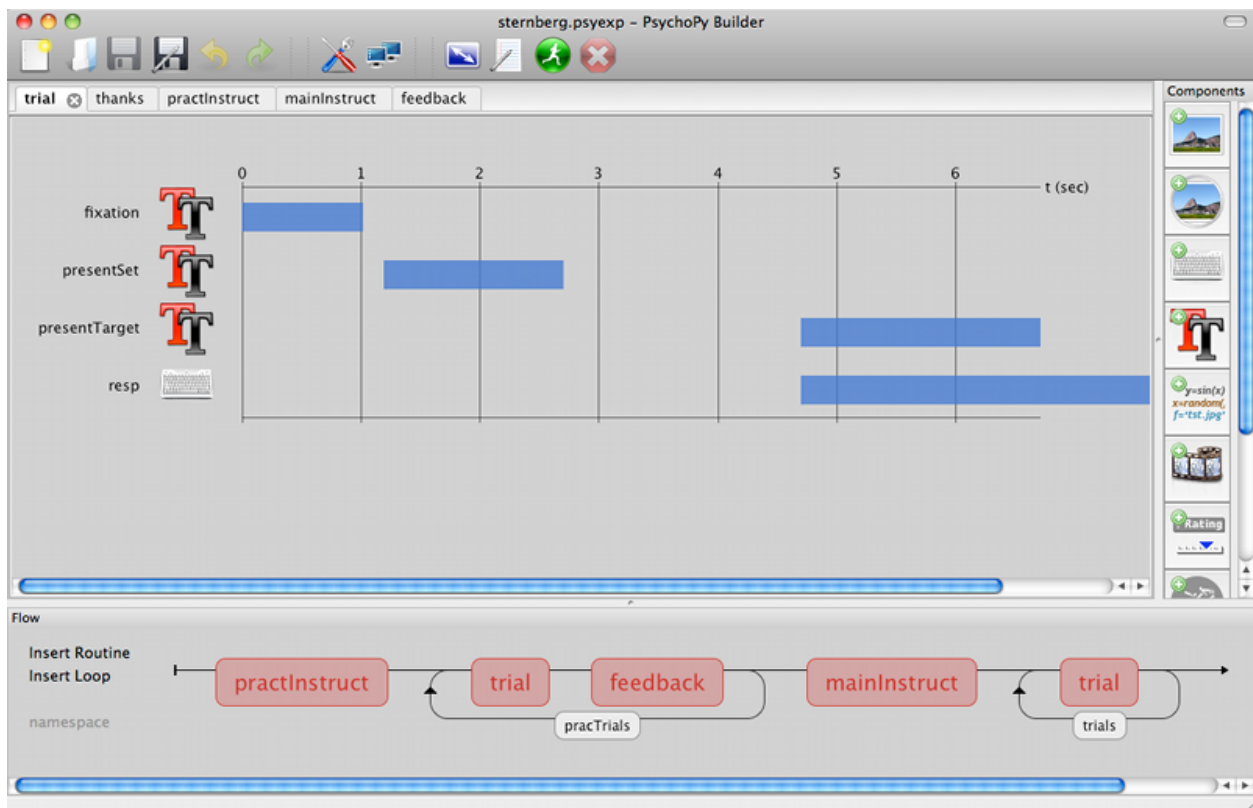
sternberg.psyexp – PsychoPy Builder

trial thanks practInstruct mainInstruct feedback

Components

0 1 2 3 4 5 6 t (sec)

fixation

presentSet

presentTarget

resp

y=sin(x)
x=random(,
f='tst.jpg'

Rating

Flow

Insert Routine
Insert Loop

namespace

practInstruct trial feedback mainInstruct trial

pracTrials trials